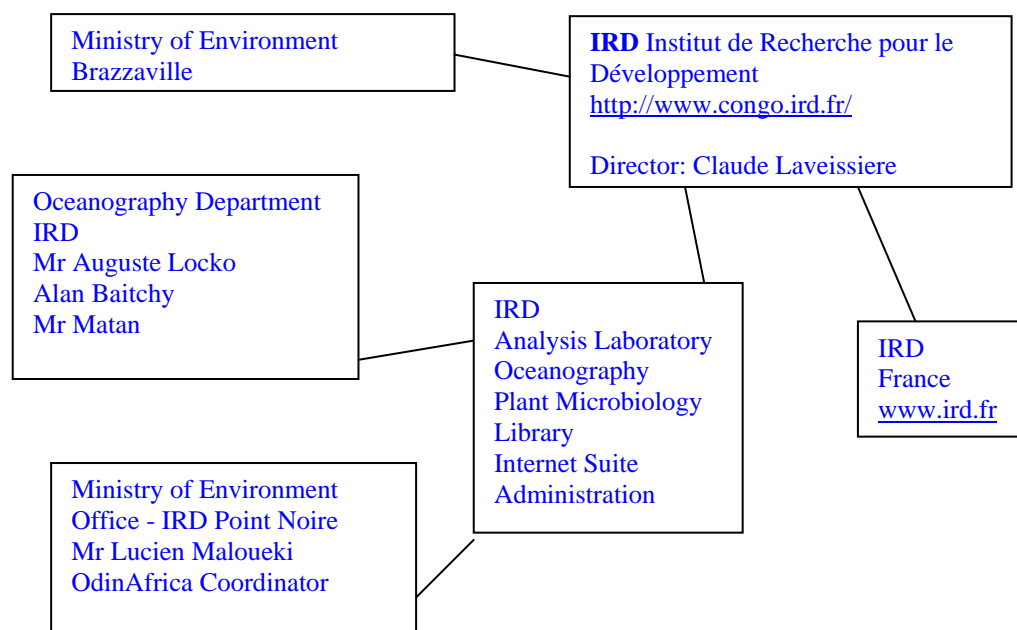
Ministry of Environment
Brazzaville

**IRD** Institut de Recherche pour le Développement
http://www.congo.ird.fr/

Director: Claude Laveissiere

Oceanography Department
IRD
Mr Auguste Locko
Alan Baitchy
Mr Matan

IRD
Analysis Laboratory
Oceanography
Plant Microbiology
Library
Internet Suite
Administration

IRD
France
www.ird.fr

Ministry of Environment
Office - IRD Point Noire
Mr Lucien Maloueki
OdinAfrica Coordinator